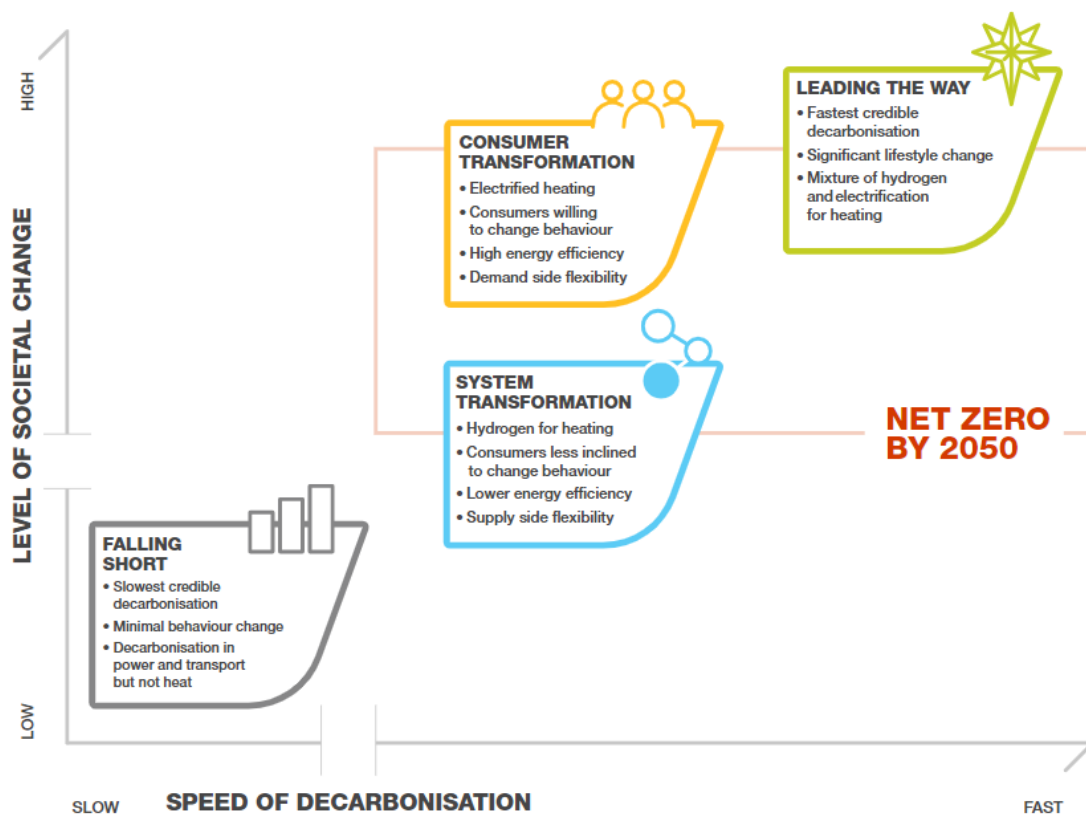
HIGH

LEVEL OF SOCIETAL CHANGE

LOW

CONSUMER TRANSFORMATION
• Electrified heating
• Consumers willing to change behaviour
• High energy efficiency
• Demand side flexibility

LEADING THE WAY
• Fastest credible decarbonisation
• Significant lifestyle change
• Mixture of hydrogen and electrification for heating

SYSTEM TRANSFORMATION
• Hydrogen for heating
• Consumers less inclined to change behaviour
• Lower energy efficiency
• Supply side flexibility

NET ZERO BY 2050

FALLING SHORT
• Slowest credible decarbonisation
• Minimal behaviour change
• Decarbonisation in power and transport but not heat

SLOW

SPEED OF DECARBONISATION

FAST